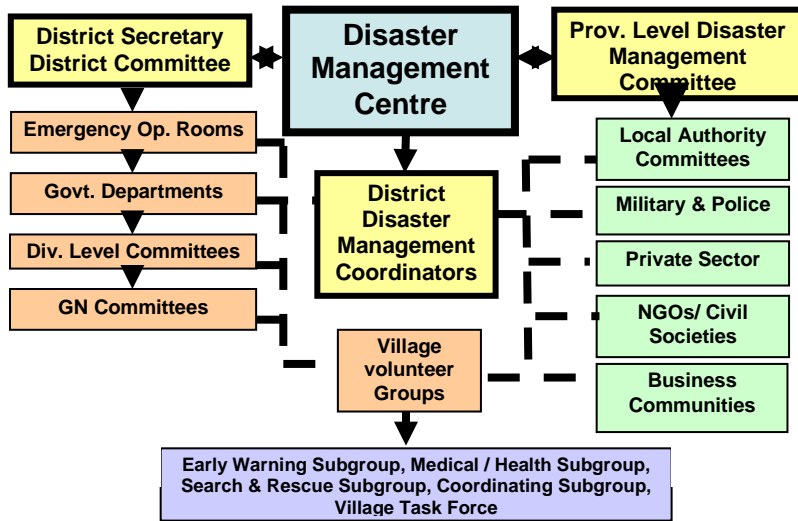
District Secretary District Committee

Disaster Management Centre

Prov. Level Disaster Management Committee

Emergency Op. Rooms

Govt. Departments

Div. Level Committees

GN Committees

District Disaster Management Coordinators

Local Authority Committees

Military & Police

Private Sector

NGOs/ Civil Societies

Business Communities

Village volunteer Groups

Early Warning Subgroup, Medical / Health Subgroup, Search & Rescue Subgroup, Coordinating Subgroup, Village Task Force